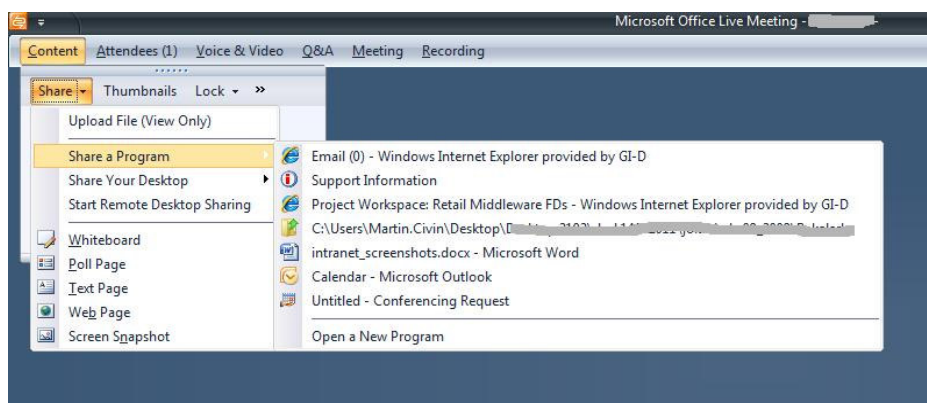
Microsoft Office Live Meeting - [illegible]

Content Attendees (1) Voice & Video Q&A Meeting Recording

Share Thumbnails Lock »

Upload File (View Only)

Share a Program
Share Your Desktop
Start Remote Desktop Sharing

Whiteboard
Poll Page
Text Page
Web Page
Screen Snapshot

Email (0) - Windows Internet Explorer provided by GI-D
Support Information
Project Workspace: Retail Middleware FDs - Windows Internet Explorer provided by GI-D
C:\Users\Martin.Civin\Desktop\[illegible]
intranet_screenshots.docx - Microsoft Word
Calendar - Microsoft Outlook
Untitled - Conferencing Request

Open a New Program